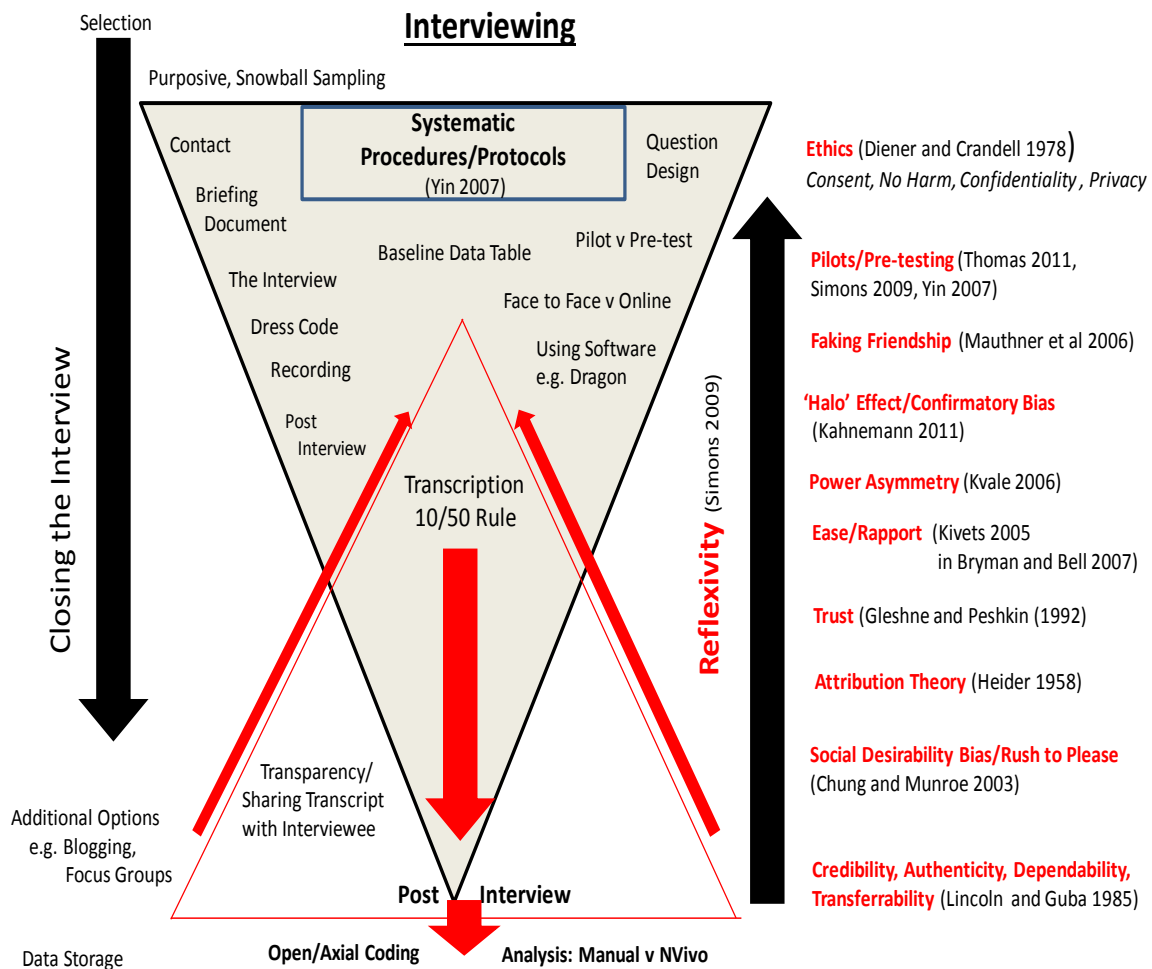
Selection

Interviewing

Purposive, Snowball Sampling

Contact

Systematic Procedures/Protocols
(Yin 2007)

Question Design

Briefing Document

Baseline Data Table

Pilot v Pre-test

The Interview

Face to Face v Online

Dress Code

Using Software e.g. Dragon

Recording

Post Interview

Transcription
10/50 Rule

Closing the Interview

Reflexivity (Simons 2009)

Transparency/ Sharing Transcript with Interviewee

Additional Options e.g. Blogging, Focus Groups

Post Interview

Data Storage

Open/Axial Coding

Analysis: Manual v NVivo

Ethics (Diener and Crandell 1978)
Consent, No Harm, Confidentiality , Privacy

Pilots/Pre-testing (Thomas 2011, Simons 2009, Yin 2007)

Faking Friendship (Mauthner et al 2006)

'Halo' Effect/Confirmatory Bias (Kahnemann 2011)

Power Asymmetry (Kvale 2006)

Ease/Rapport (Kivets 2005 in Bryman and Bell 2007)

Trust (Gleshne and Peshkin (1992)

Attribution Theory (Heider 1958)

Social Desirability Bias/Rush to Please (Chung and Munroe 2003)

Credibility, Authenticity, Dependability, Transferrability (Lincoln and Guba 1985)